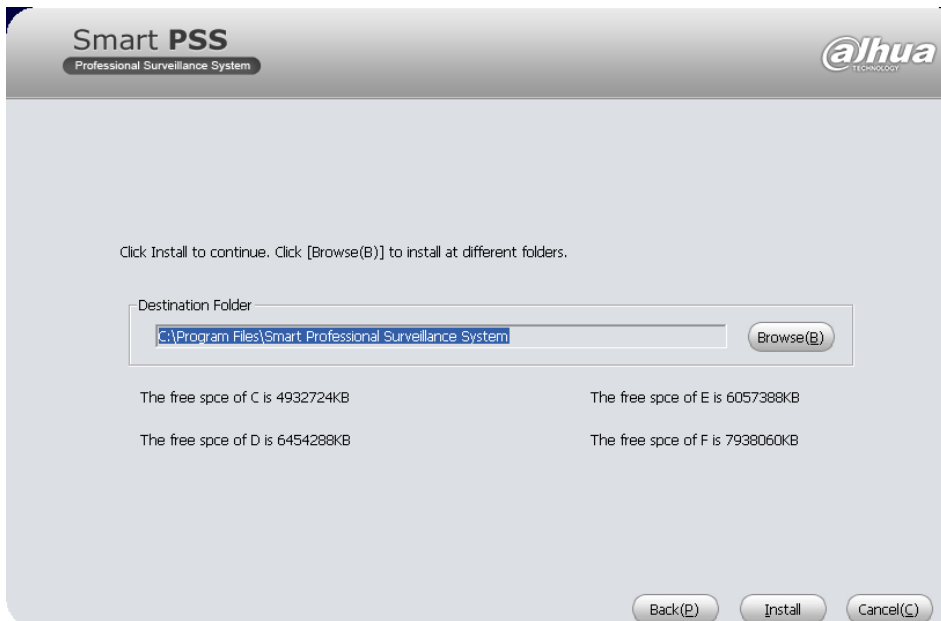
Smart PSS
Professional Surveillance System

alhua
TECHNOLOGY

Click Install to continue. Click [Browse(B)] to install at different folders.

Destination Folder
C:\Program Files\Smart Professional Surveillance System
Browse(B)

The free spce of C is 4932724KB

The free spce of E is 6057388KB

The free spce of D is 6454288KB

The free spce of F is 7938060KB

Back(P)
Install
Cancel(C)